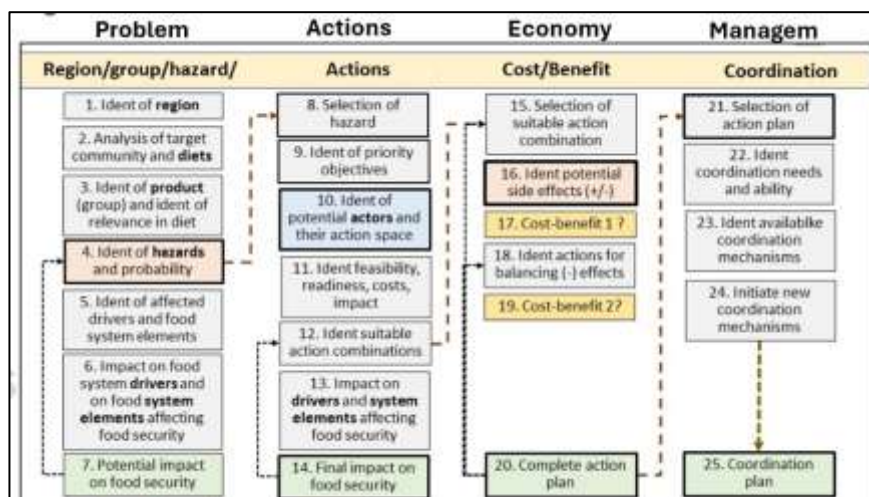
Problem

Region/group/hazard/

1. Ident of region

2. Analysis of target community and diets

3. Ident of product (group) and ident of relevance in diet

4. Ident of hazards and probability

5. Ident of affected drivers and food system elements

6. Impact on food system drivers and on food system elements affecting food security

7. Potential impact on food security

Actions

Actions

8. Selection of hazard

9. Ident of priority objectives

10. Ident of potential actors and their action space

11. Ident feasibility, readiness, costs, impact

12. Ident suitable action combinations

13. Impact on drivers and system elements affecting food security

14. Final impact on food security

Economy

Cost/Benefit

15. Selection of suitable action combination

16. Ident potential side effects (+/-)

17. Cost-benefit 1 ?

18. Ident actions for balancing (-) effects

19. Cost-benefit 2?

20. Complete action plan

Managem

Coordination

21. Selection of action plan

22. Ident coordination needs and ability

23. Ident availablke coordination mechanisms

24. Initiate new coordination mechanisms

25. Coordination plan